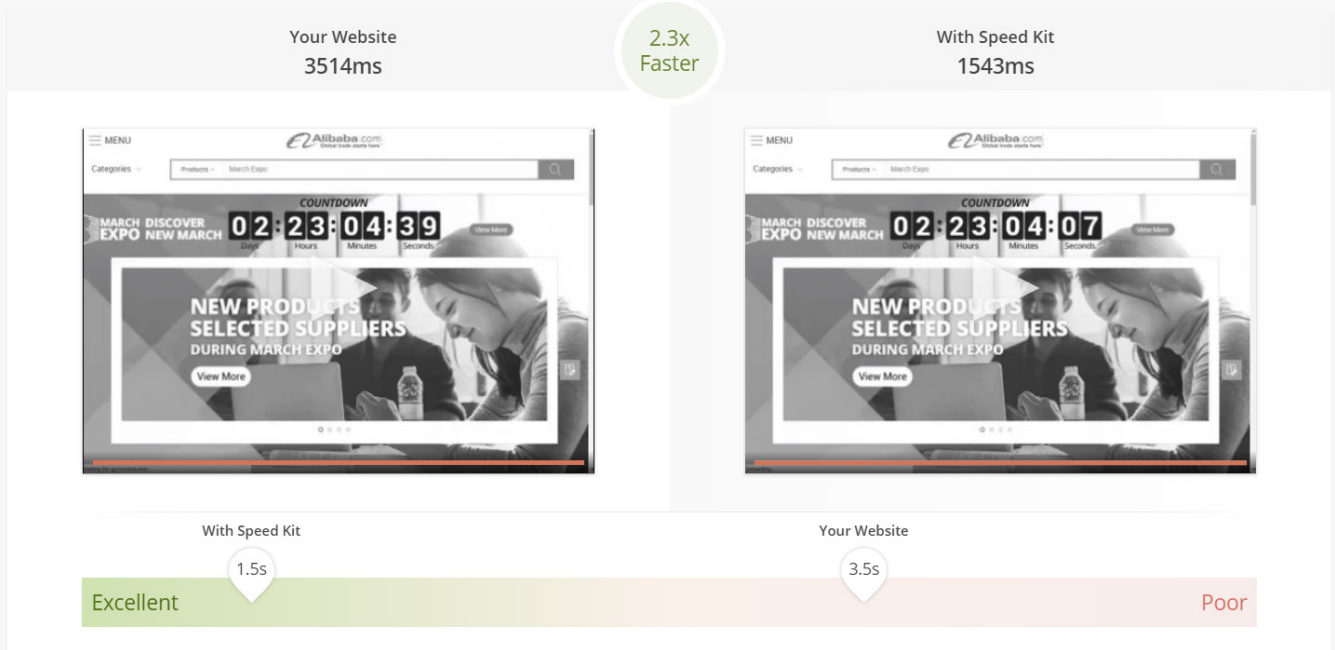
Your Website
3514ms

2.3x
Faster

With Speed Kit
1543ms

MENU
Alibaba.com
Global trade starts here.
Categories
Products
March Expo
COUNTDOWN
MARCH EXPO DISCOVER NEW MARCH
02:23:04:39
Days Hours Minutes Seconds
View More
NEW PRODUCTS
SELECTED SUPPLIERS
DURING MARCH EXPO
View More

MENU
Alibaba.com
Global trade starts here.
Categories
Products
March Expo
COUNTDOWN
MARCH EXPO DISCOVER NEW MARCH
02:23:04:07
Days Hours Minutes Seconds
View More
NEW PRODUCTS
SELECTED SUPPLIERS
DURING MARCH EXPO
View More

With Speed Kit
1.5s
Your Website
3.5s
Excellent
Poor